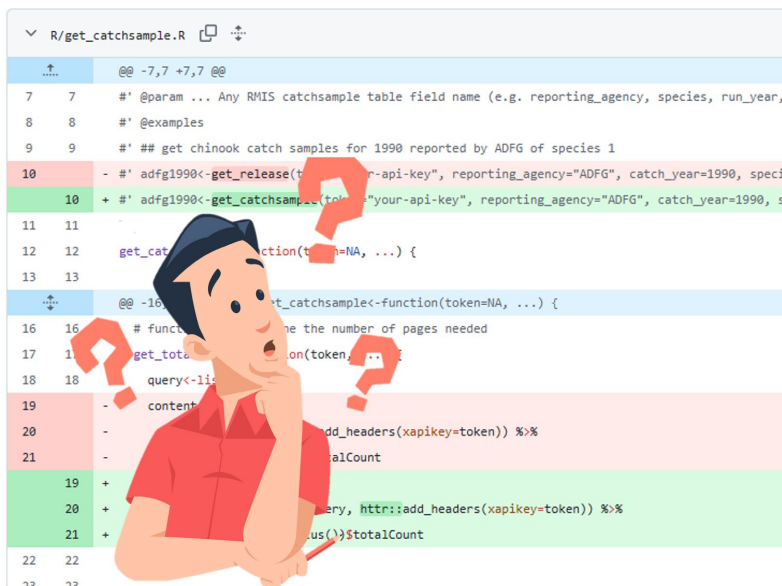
R/get_catchsample.R

@@ -7,7 +7,7 @@

7 7 #' @param ... Any RMIS catchsample table field name (e.g. reporting_agency, species, run_year,
8 8 #' @examples
9 9 #' ## get chinook catch samples for 1990 reported by ADFG of species 1
10 - #' adfg1990<-get_release(t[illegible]r-api-key", reporting_agency="ADFG", catch_year=1990, speci
10 + #' adfg1990<-get_catchsampl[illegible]ke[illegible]"your-api-key", reporting_agency="ADFG", catch_year=1990, s
11 11
12 12 get_cat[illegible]ction(to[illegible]n=NA, ...) {
13 13

@@ -16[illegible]et_catchsample<-function(token=NA, ...) {

16 16 # funct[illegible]ne the number of pages needed
17 1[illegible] get_tota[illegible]on(token, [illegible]
18 18 query<-lis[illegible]
19 - conten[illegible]
20 - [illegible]add_headers(xapikey=token)) %>%
21 - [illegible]otalCount
19 +
20 + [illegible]ery, httr::add_headers(xapikey=token)) %>%
21 + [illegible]us()$totalCount
22 22
23 23